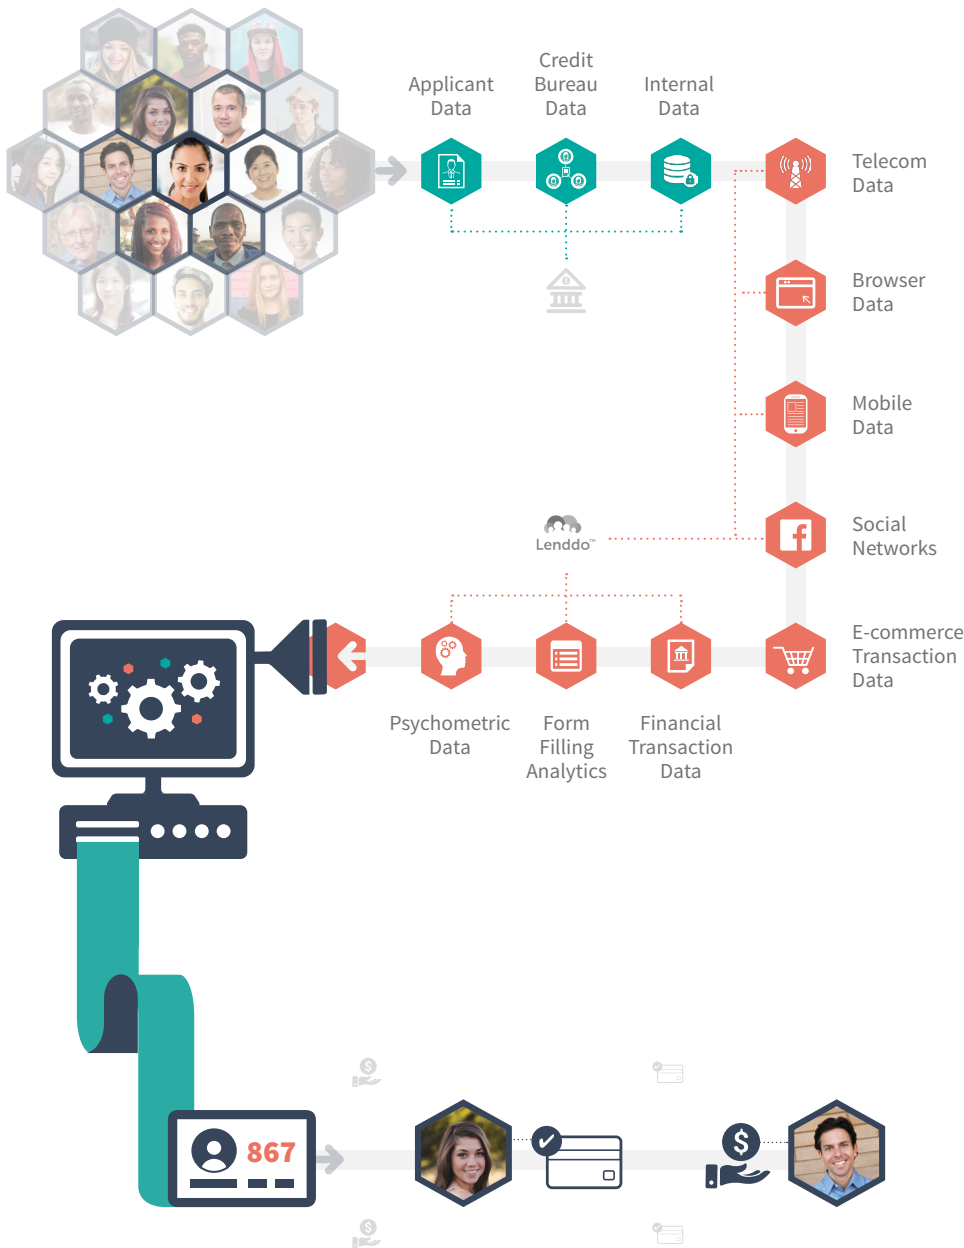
Applicant Data

Credit Bureau Data

Internal Data

Telecom Data

Browser Data

Mobile Data

Social Networks

E-commerce Transaction Data

Lenddo™

Psychometric Data

Form Filling Analytics

Financial Transaction Data

867